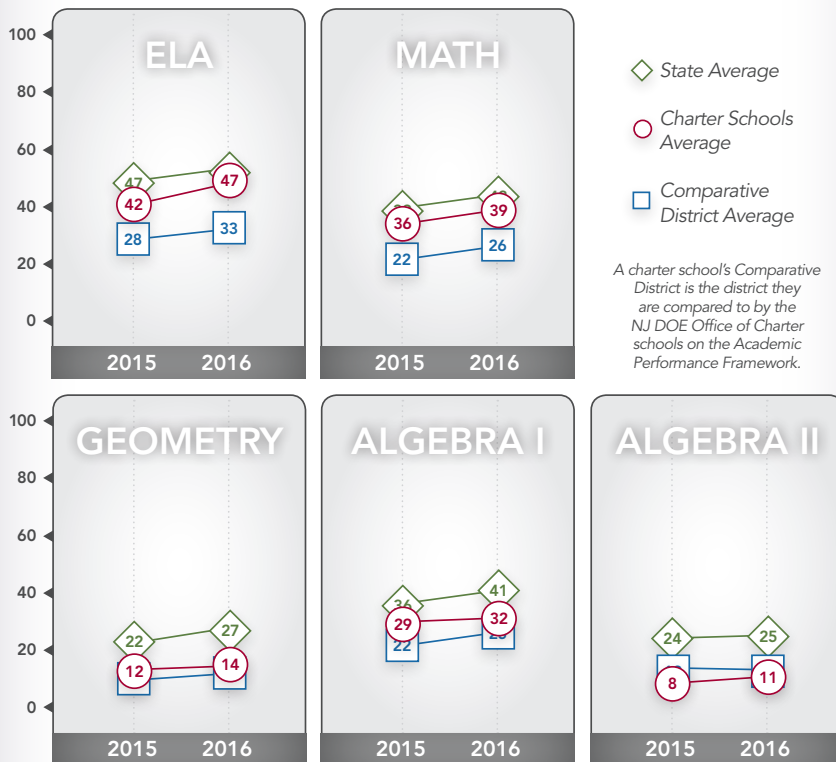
100
80
60
40
20
0

ELA
47
42
47
28
33
2015 2016

MATH
36
39
22
26
2015 2016

State Average
Charter Schools Average
Comparative District Average

A charter school's Comparative District is the district they are compared to by the NJ DOE Office of Charter schools on the Academic Performance Framework.

100
80
60
40
20
0

GEOMETRY
22
27
12
14
2015 2016

ALGEBRA I
36
41
29
32
22
2015 2016

ALGEBRA II
24
25
8
11
2015 2016